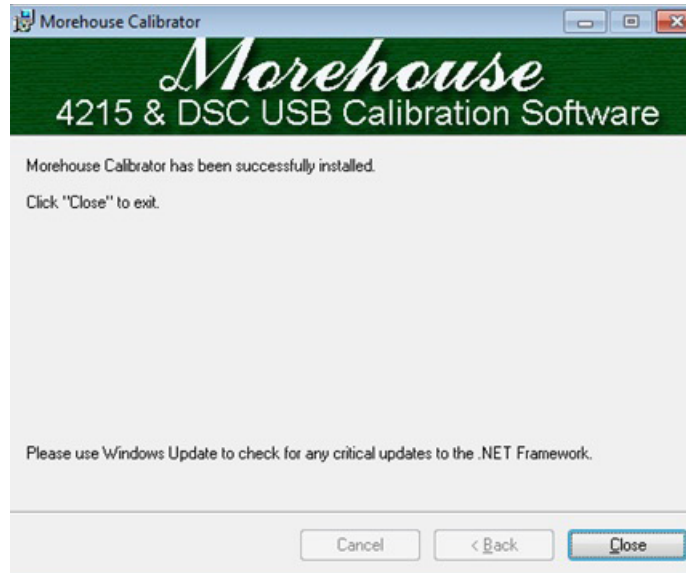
Morehouse Calibrator

Morehouse
4215 & DSC USB Calibration Software

Morehouse Calibrator has been successfully installed.

Click "Close" to exit.

Please use Windows Update to check for any critical updates to the .NET Framework.

Cancel
< Back
Close